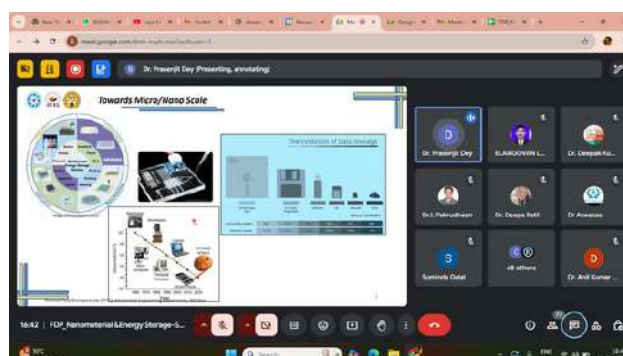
Dr. Prasenjit Dey (Presenting, annotating)

Towards Micro/Nano Scale

The Evolution of Data Storage

D
Dr. Prasenjit Dey

ELANGOVAN L...

Dr. Deepak Ku...

Dr.I.Pakrudheen

Dr. Deepa Patil

Dr Aswanee

S
Surinder Dalal

48 others

D
Dr. Anil Kumar ...

16:42 | FDP_Nanomaterial&EnergyStorage-S...

Search